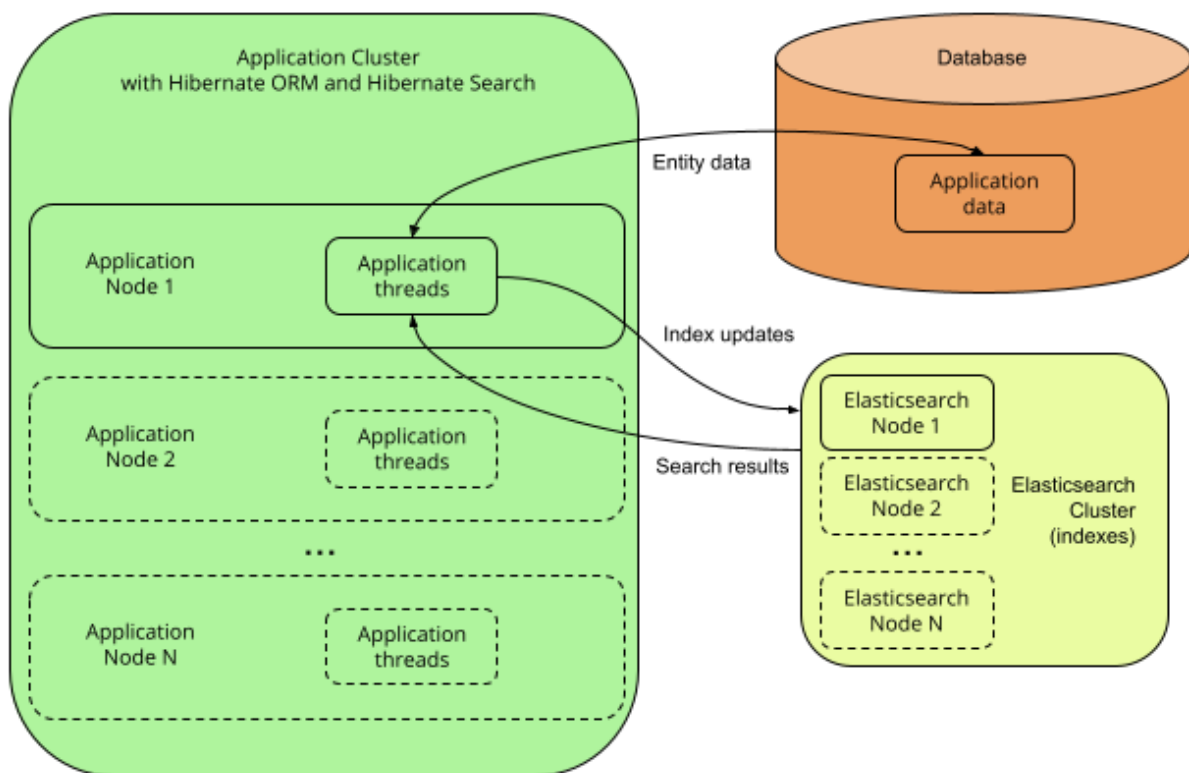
Application Cluster
with Hibernate ORM and Hibernate Search

Database

Entity data

Application data

Application Node 1

Application threads

Index updates

Application Node 2

Application threads

Search results

Elasticsearch Node 1

Elasticsearch Node 2

Elasticsearch Cluster (indexes)

...

...

Elasticsearch Node N

Application Node N

Application threads